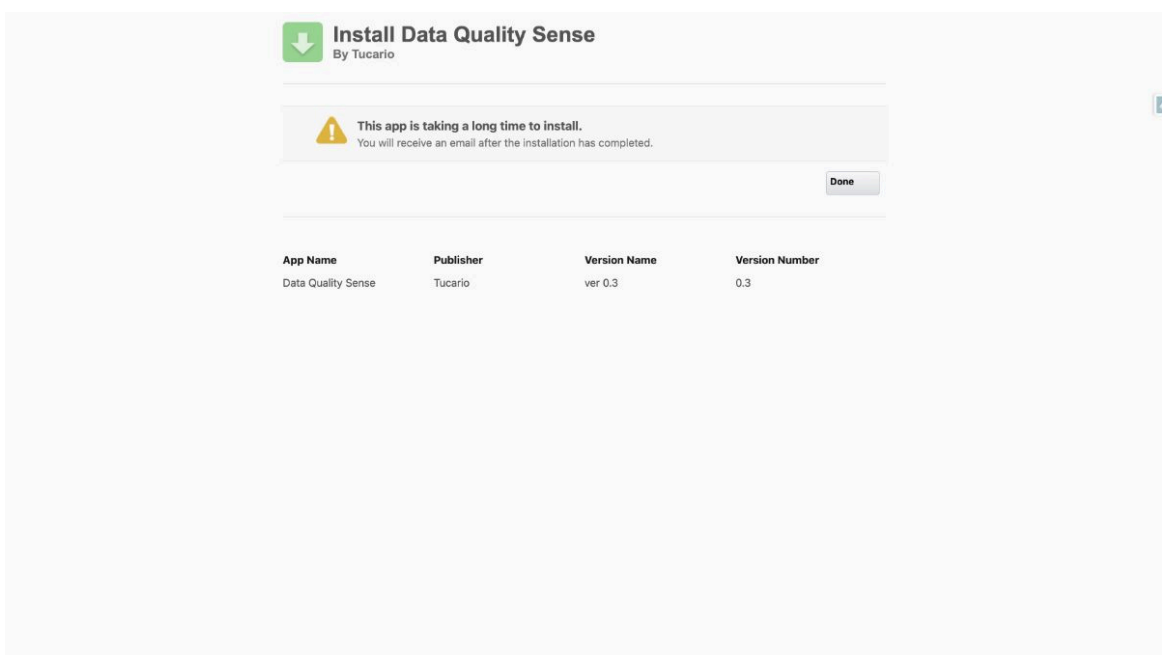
Install Data Quality Sense
By Tucario

This app is taking a long time to install.
You will receive an email after the installation has completed.

Done

| App Name | Publisher | Version Name | Version Number |
|---|---|---|---|
| Data Quality Sense | Tucario | ver 0.3 | 0.3 |